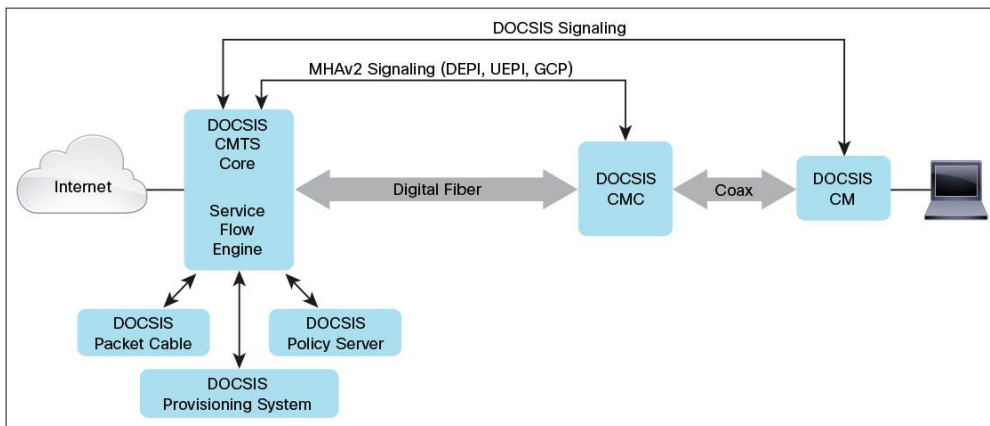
DOCSIS Signaling

MHAv2 Signaling (DEPI, UEPI, GCP)

Internet

DOCSIS CMTS Core

Service Flow Engine

Digital Fiber

DOCSIS CMC

Coax

DOCSIS CM

DOCSIS Packet Cable

DOCSIS Policy Server

DOCSIS Provisioning System